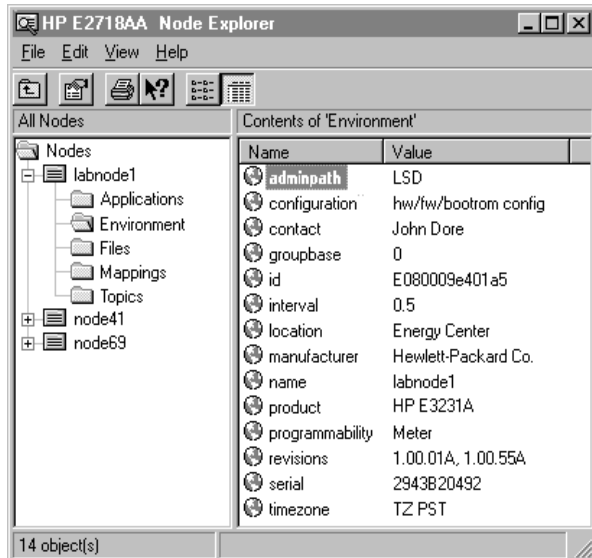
HP E2718AA Node Explorer

File Edit View Help

All Nodes

Nodes
labnode1
Applications
Environment
Files
Mappings
Topics
node41
node69

Contents of 'Environment'

| Name | Value |
|---|---|
| adminpath | LSD |
| configuration | hw/fw/bootrom config |
| contact | John Dore |
| groupbase | 0 |
| id | E080009e401a5 |
| interval | 0.5 |
| location | Energy Center |
| manufacturer | Hewlett-Packard Co. |
| name | labnode1 |
| product | HP E3231A |
| programmability | Meter |
| revisions | 1.00.01A, 1.00.55A |
| serial | 2943B20492 |
| timezone | TZ PST |

14 object(s)